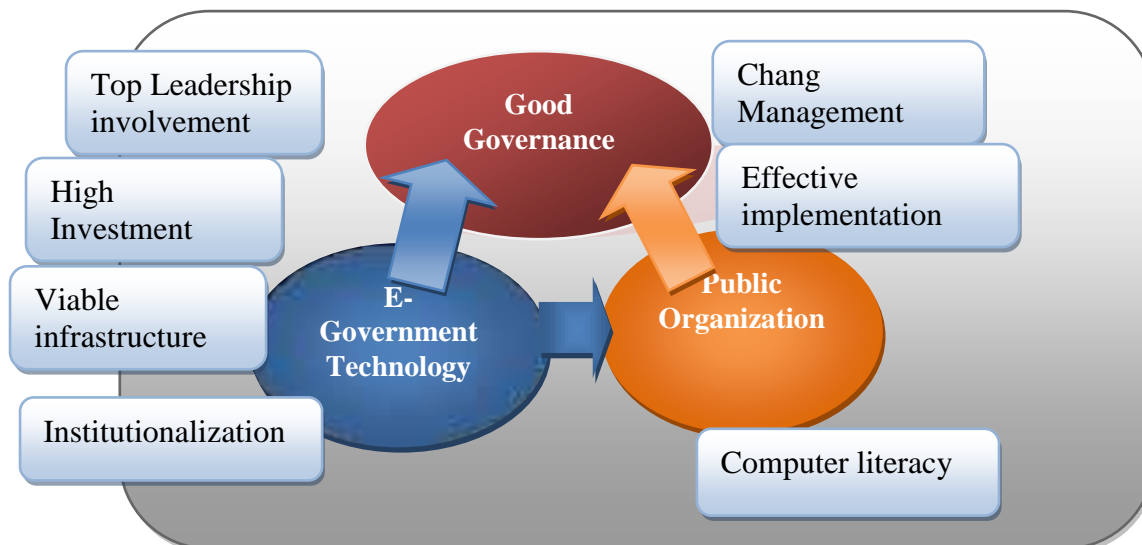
Top Leadership involvement

Good Governance

Chang Management

High Investment

Effective implementation

Viable infrastructure

E-Government Technology

Public Organization

Institutionalization

Computer literacy